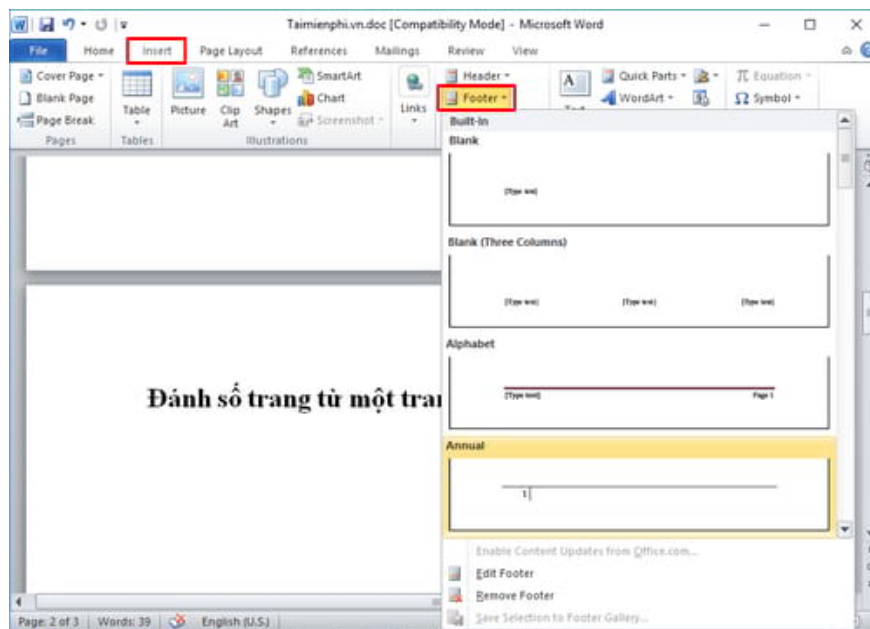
Taimienphi.vn.doc [Compatibility Mode] - Microsoft Word

File Home Insert Page Layout References Mailings Review View

Cover Page
Blank Page
Page Break
Pages

Table
Tables

Picture Clip Art Shapes SmartArt Chart Screenshot
Illustrations

Links

Header
Footer

Text

Quick Parts
WordArt

Equation
Symbol

Built-In

Blank

[Type text]

Blank (Three Columns)

[Type text] [Type text] [Type text]

Alphabet

[Type text] Page 1

Annual

1

Enable Content Updates from Office.com...

Edit Footer

Remove Footer

Save Selection to Footer Gallery...

Đánh số trang từ một tra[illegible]

Page: 2 of 3 Words: 39 English (U.S.)